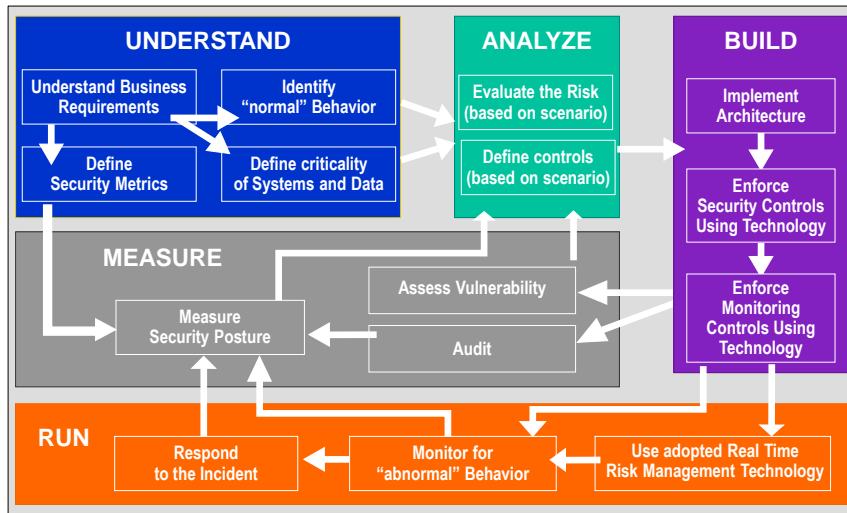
UNDERSTAND

Understand Business Requirements

Identify “normal” Behavior

Define Security Metrics

Define criticality of Systems and Data

ANALYZE

Evaluate the Risk (based on scenario)

Define controls (based on scenario)

BUILD

Implement Architecture

Enforce Security Controls Using Technology

Enforce Monitoring Controls Using Technology

MEASURE

Measure Security Posture

Assess Vulnerability

Audit

RUN

Respond to the Incident

Monitor for “abnormal” Behavior

Use adopted Real Time Risk Management Technology